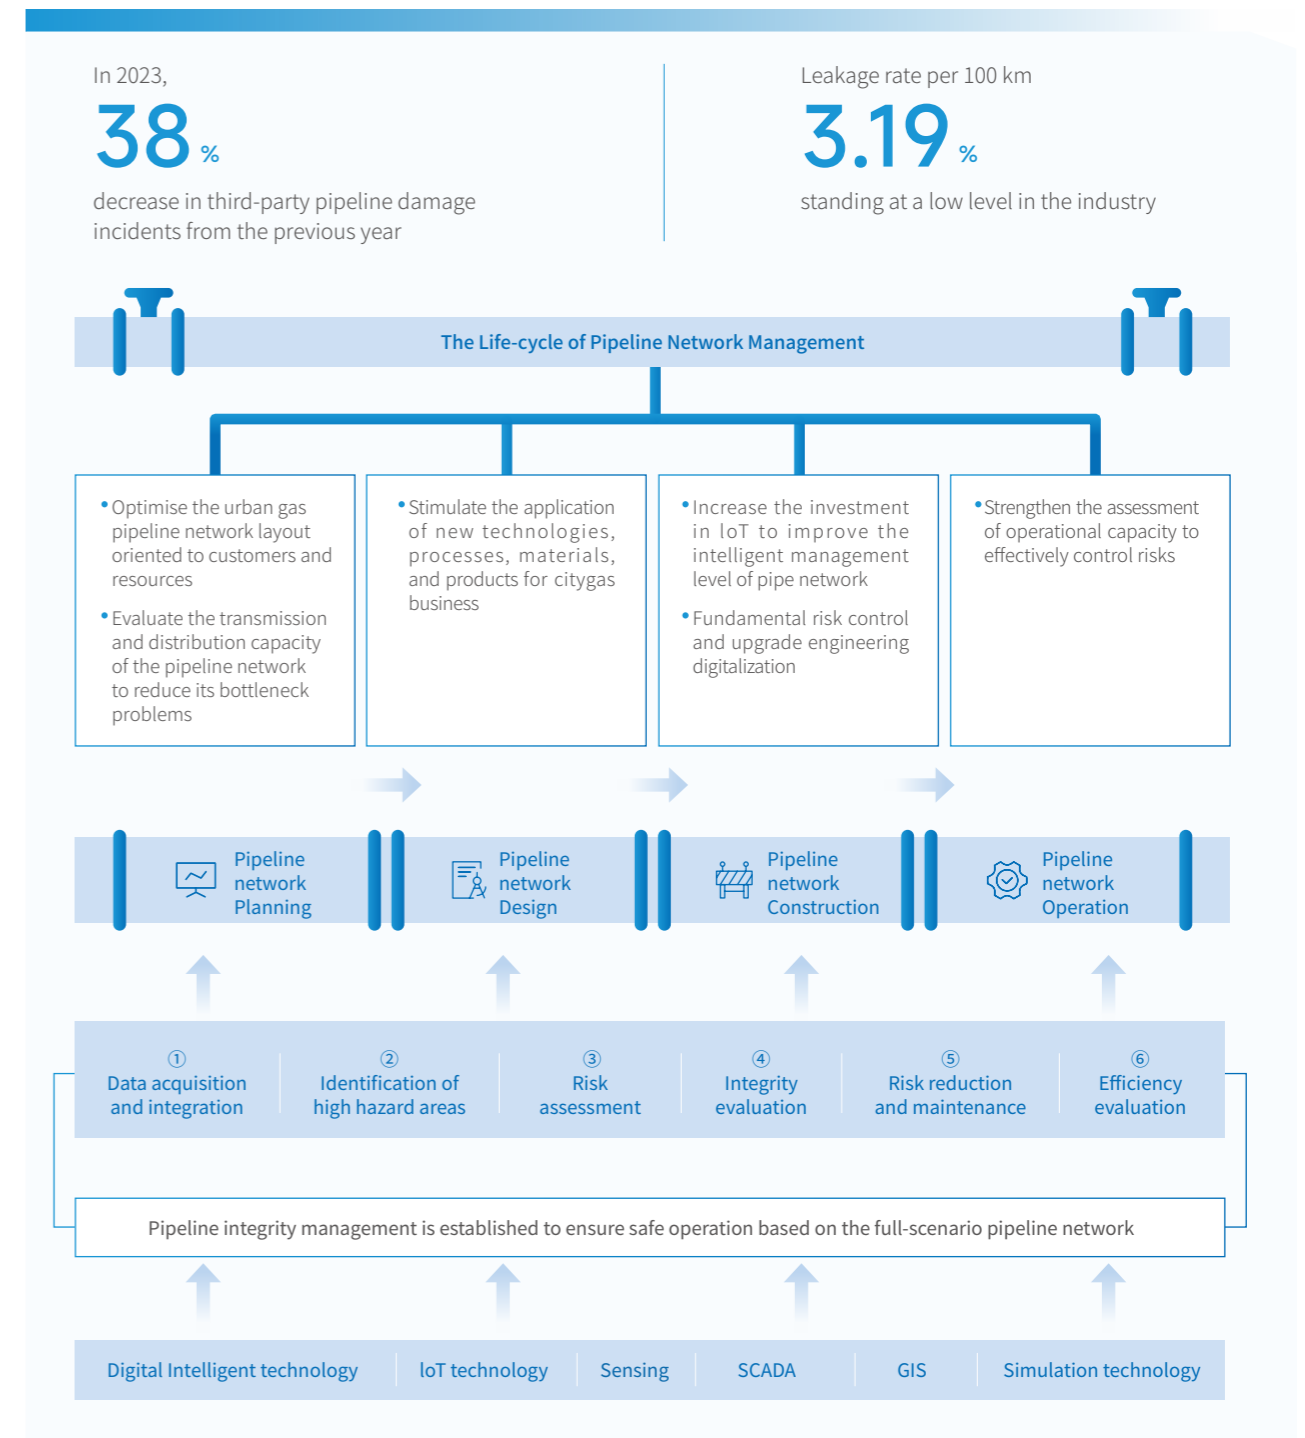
In 2023,

38 %

decrease in third-party pipeline damage incidents from the previous year

Leakage rate per 100 km

3.19 %

standing at a low level in the industry

The Life-cycle of Pipeline Network Management

• Optimise the urban gas pipeline network layout oriented to customers and resources

• Evaluate the transmission and distribution capacity of the pipeline network to reduce its bottleneck problems

• Stimulate the application of new technologies, processes, materials, and products for citygas business

• Increase the investment in IoT to improve the intelligent management level of pipe network

• Fundamental risk control and upgrade engineering digitalization

• Strengthen the assessment of operational capacity to effectively control risks

Pipeline network Planning

Pipeline network Design

Pipeline network Construction

Pipeline network Operation

① Data acquisition and integration

② Identification of high hazard areas

③ Risk assessment

④ Integrity evaluation

⑤ Risk reduction and maintenance

⑥ Efficiency evaluation

Pipeline integrity management is established to ensure safe operation based on the full-scenario pipeline network

| Digital Intelligent technology | IoT technology | Sensing | SCADA | GIS | Simulation technology |
|---|---|---|---|---|---|